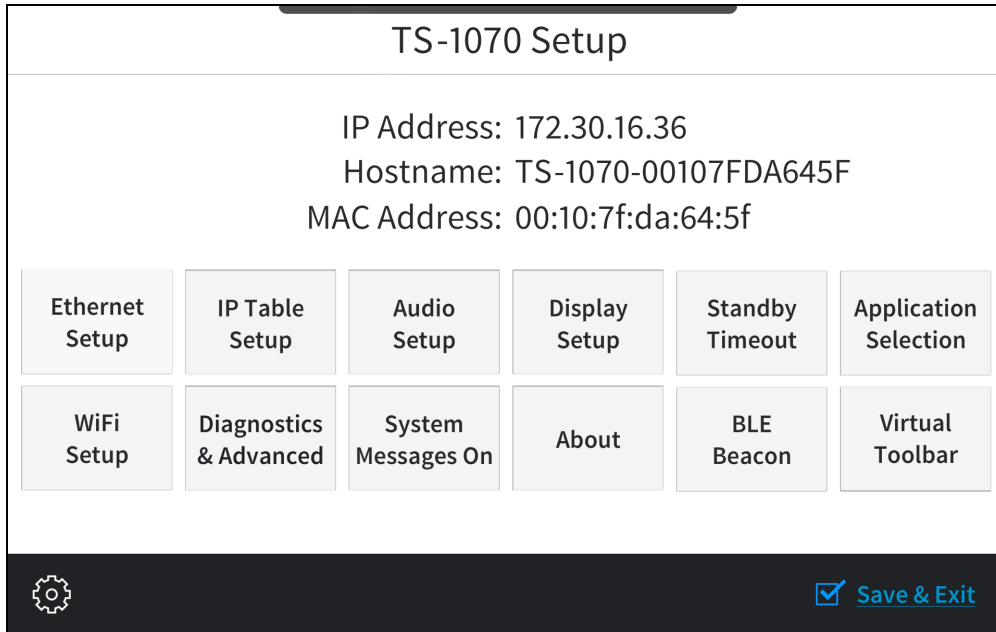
TS-1070 Setup

IP Address: 172.30.16.36
Hostname: TS-1070-00107FDA645F
MAC Address: 00:10:7f:da:64:5f

| Ethernet Setup | IP Table Setup | Audio Setup | Display Setup | Standby Timeout | Application Selection |
|---|---|---|---|---|---|
| WiFi Setup | Diagnostics & Advanced | System Messages On | About | BLE Beacon | Virtual Toolbar |

Save & Exit